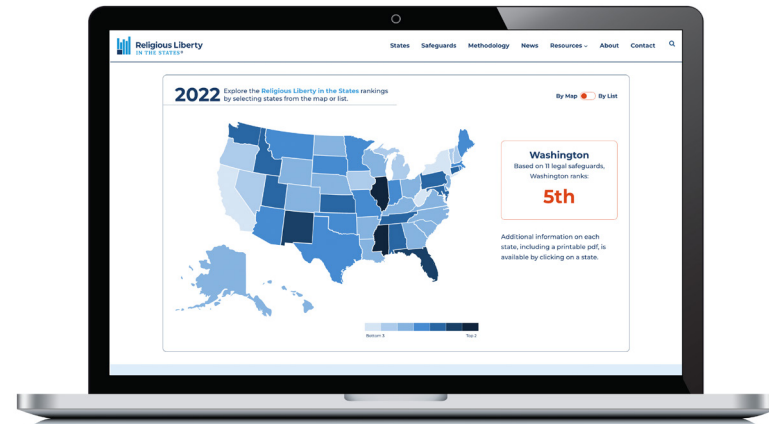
Religious Liberty
IN THE STATES®

States Safeguards Methodology News Resources About Contact

2022 Explore the Religious Liberty in the States rankings by selecting states from the map or list.

By Map By List

Washington
Based on 11 legal safeguards, Washington ranks:
5th

Additional information on each state, including a printable pdf, is available by clicking on a state.

Bottom 3 Top 2